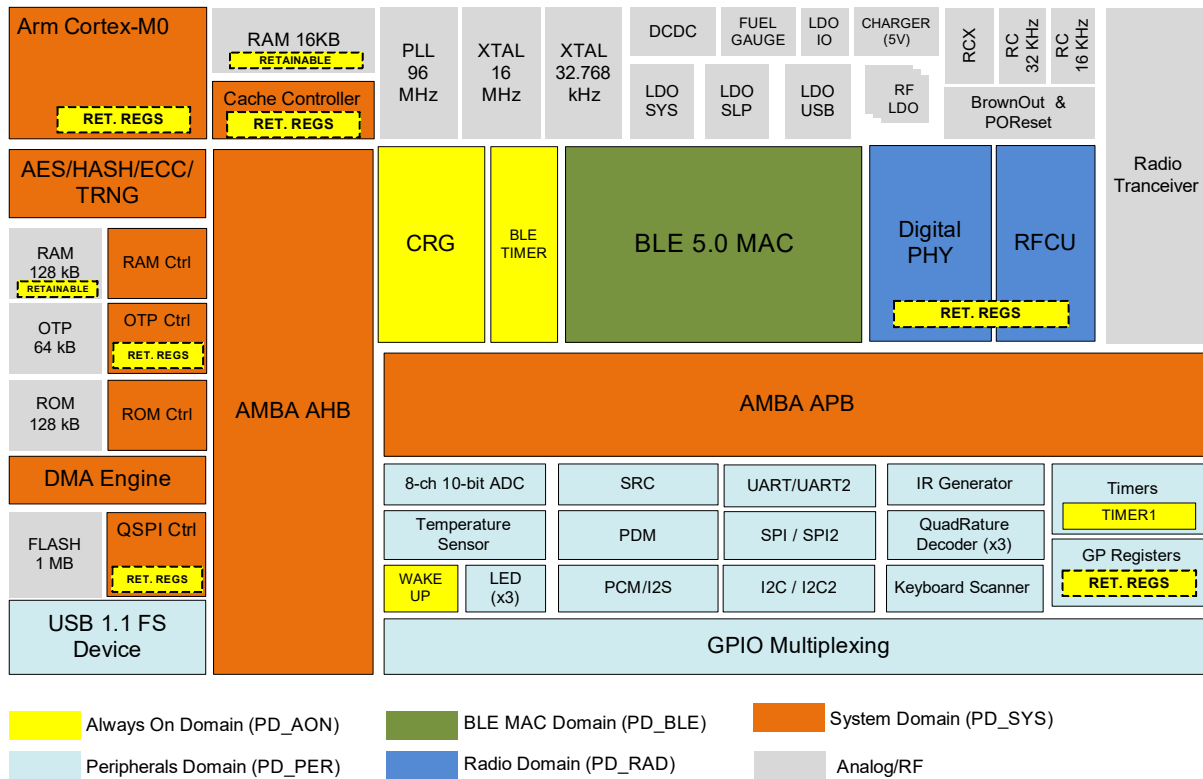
Arm Cortex-M0

RET. REGS

RAM 16KB

RETAINABLE

Cache Controller

RET. REGS

PLL 96 MHz

XTAL 16 MHz

XTAL 32.768 kHz

DCDC

FUEL GAUGE

LDO IO

CHARGER (5V)

RCX

RC 32 KHz

RC 16 KHz

LDO SYS

LDO SLP

LDO USB

RF LDO

BrownOut & POReset

Radio Tranceiver

AES/HASH/ECC/ TRNG

RAM 128 kB

RETAINABLE

RAM Ctrl

OTP 64 kB

OTP Ctrl

RET. REGS

ROM 128 kB

ROM Ctrl

DMA Engine

FLASH 1 MB

QSPI Ctrl

RET. REGS

USB 1.1 FS Device

AMBA AHB

CRG

BLE TIMER

BLE 5.0 MAC

Digital PHY

RFCU

RET. REGS

AMBA APB

8-ch 10-bit ADC

SRC

UART/UART2

IR Generator

Timers

TIMER1

Temperature Sensor

PDM

SPI / SPI2

QuadRature Decoder (x3)

GP Registers

RET. REGS

WAKE UP

LED (x3)

PCM/I2S

I2C / I2C2

Keyboard Scanner

GPIO Multiplexing

Always On Domain (PD_AON)

BLE MAC Domain (PD_BLE)

System Domain (PD_SYS)

Peripherals Domain (PD_PER)

Radio Domain (PD_RAD)

Analog/RF